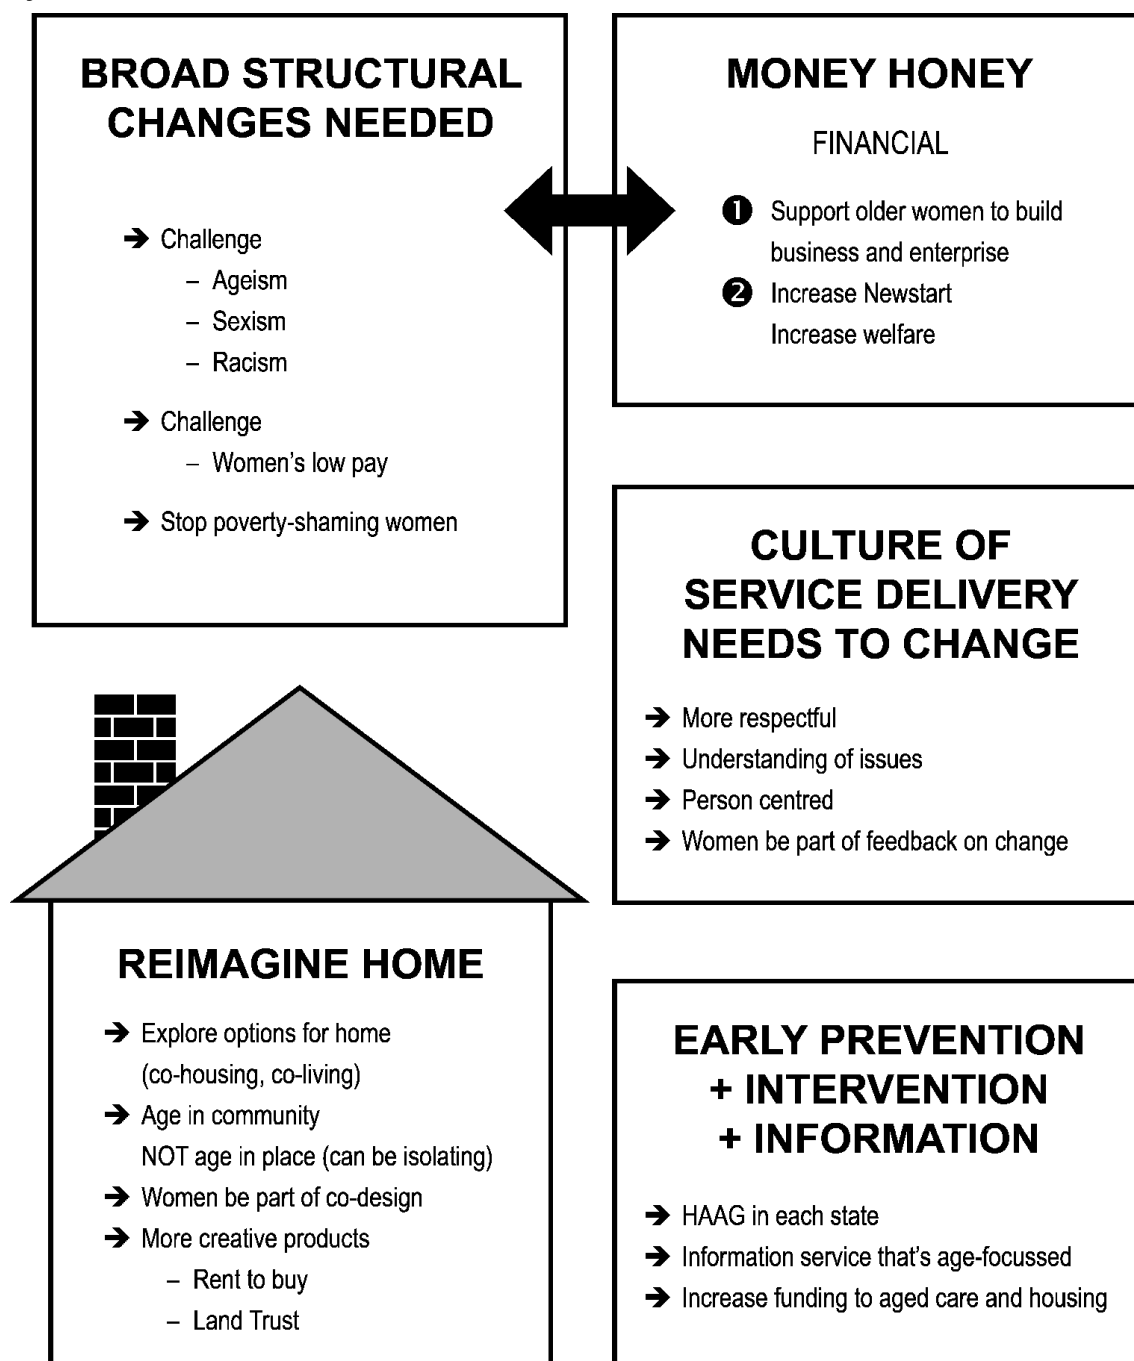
BROAD STRUCTURAL CHANGES NEEDED

➔ Challenge
– Ageism
– Sexism
– Racism

➔ Challenge
– Women's low pay

➔ Stop poverty-shaming women

MONEY HONEY

FINANCIAL

❶ Support older women to build business and enterprise

❷ Increase Newstart
Increase welfare

CULTURE OF SERVICE DELIVERY NEEDS TO CHANGE

➔ More respectful
➔ Understanding of issues
➔ Person centred
➔ Women be part of feedback on change

REIMAGINE HOME

➔ Explore options for home (co-housing, co-living)
➔ Age in community
NOT age in place (can be isolating)
➔ Women be part of co-design
➔ More creative products
– Rent to buy
– Land Trust

EARLY PREVENTION + INTERVENTION + INFORMATION

➔ HAAG in each state
➔ Information service that's age-focussed
➔ Increase funding to aged care and housing